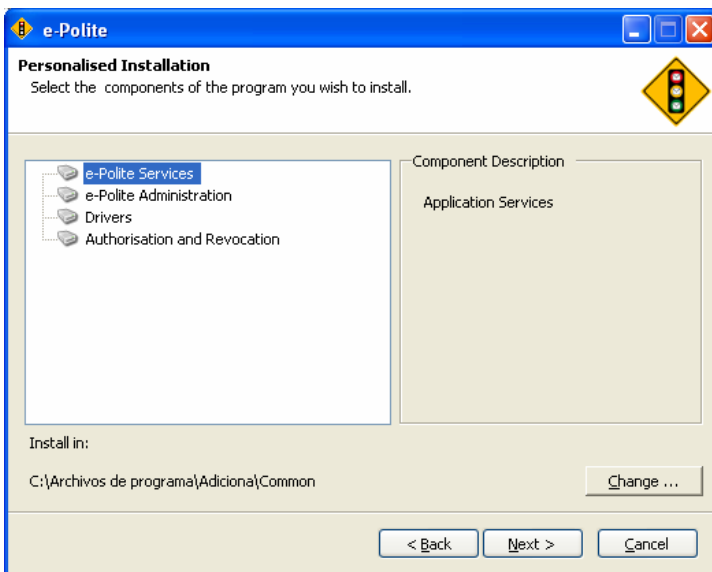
e-Polite

Personalised Installation
Select the components of the program you wish to install.

e-Polite Services
e-Polite Administration
Drivers
Authorisation and Revocation

Component Description

Application Services

Install in:

C:\Archivos de programa\Adiciona\Common

Change ...

< Back
Next >
Cancel